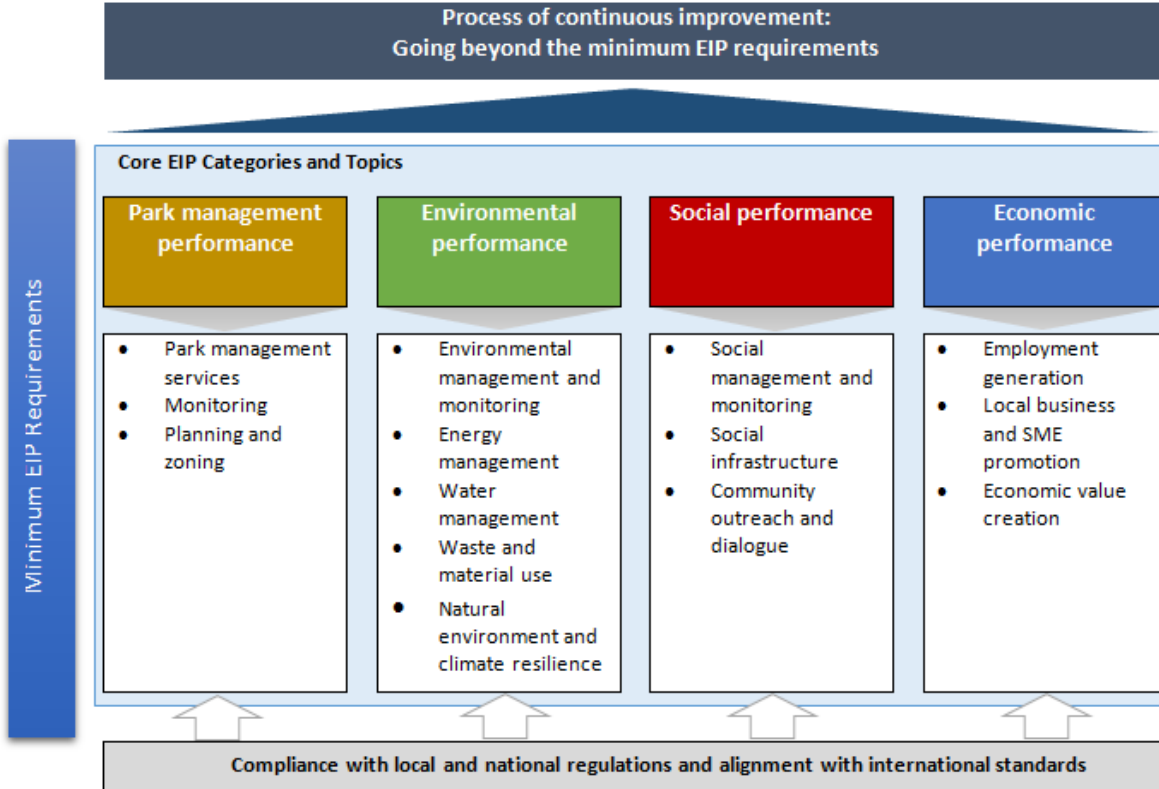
Process of continuous improvement:
Going beyond the minimum EIP requirements

Minimum EIP Requirements

Core EIP Categories and Topics

Park management performance

- Park management services
- Monitoring
- Planning and zoning

Environmental performance

- Environmental management and monitoring
- Energy management
- Water management
- Waste and material use
- Natural environment and climate resilience

Social performance

- Social management and monitoring
- Social infrastructure
- Community outreach and dialogue

Economic performance

- Employment generation
- Local business and SME promotion
- Economic value creation

Compliance with local and national regulations and alignment with international standards